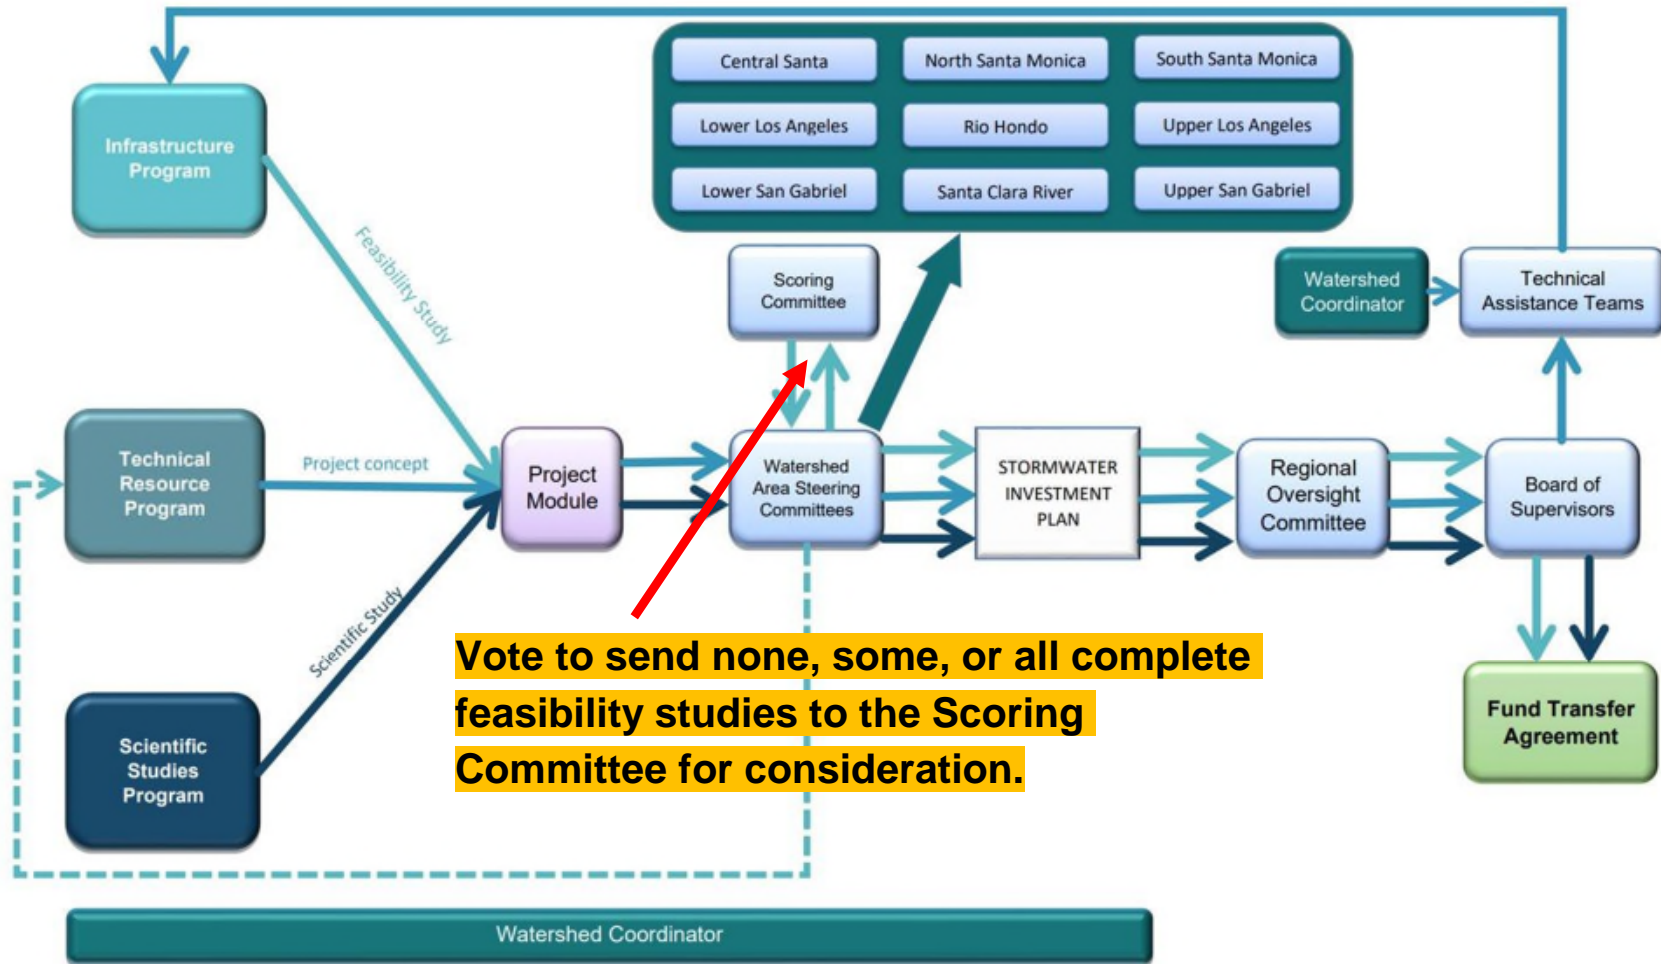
Central Santa

North Santa Monica

South Santa Monica

Lower Los Angeles

Rio Hondo

Upper Los Angeles

Lower San Gabriel

Santa Clara River

Upper San Gabriel

Infrastructure Program

Feasibility Study

Scoring Committee

Watershed Coordinator

Technical Assistance Teams

Technical Resource Program

Project concept

Project Module

Watershed Area Steering Committees

STORMWATER INVESTMENT PLAN

Regional Oversight Committee

Board of Supervisors

Scientific Study

Vote to send none, some, or all complete feasibility studies to the Scoring Committee for consideration.

Scientific Studies Program

Fund Transfer Agreement

Watershed Coordinator